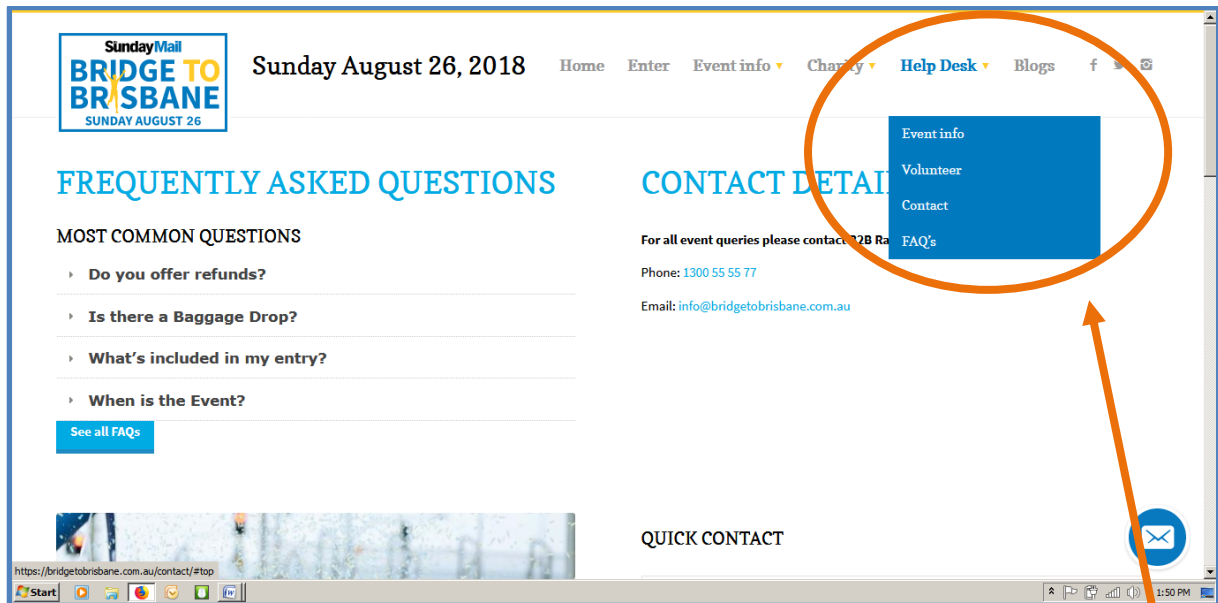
SundayMail BRIDGE TO BRISBANE SUNDAY AUGUST 26

Sunday August 26, 2018

Home Enter Event info Charity Help Desk Blogs

Event info
Volunteer
Contact
FAQ's

FREQUENTLY ASKED QUESTIONS

MOST COMMON QUESTIONS

Do you offer refunds?

Is there a Baggage Drop?

What's included in my entry?

When is the Event?

See all FAQs

CONTACT DETAI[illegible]

For all event queries please contact 32B Ra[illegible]

Phone: 1300 55 55 77

Email: info@bridgetobrisbane.com.au

QUICK CONTACT

https://bridgetobrisbane.com.au/contact/#top

Start

1:50 PM